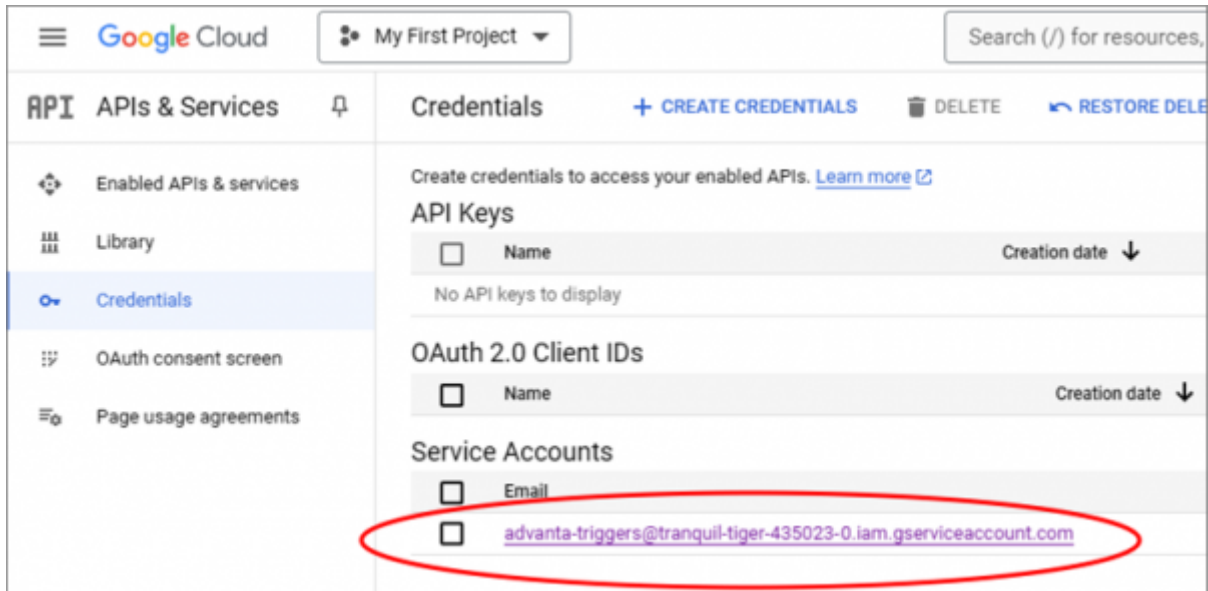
Google Cloud

My First Project

Search (/) for resources,

API APIs & Services

Enabled APIs & services

Library

Credentials

OAuth consent screen

Page usage agreements

Credentials

+ CREATE CREDENTIALS

DELETE

RESTORE DELE

Create credentials to access your enabled APIs. Learn more

API Keys

| | Name | Creation date ↓ |
|---|---|---|
| No API keys to display | | |

OAuth 2.0 Client IDs

| | Name | Creation date ↓ |
|---|---|---|

Service Accounts

| | Email |
|---|---|
| | advanta-triggers@tranquil-tiger-435023-0.iam.gserviceaccount.com |